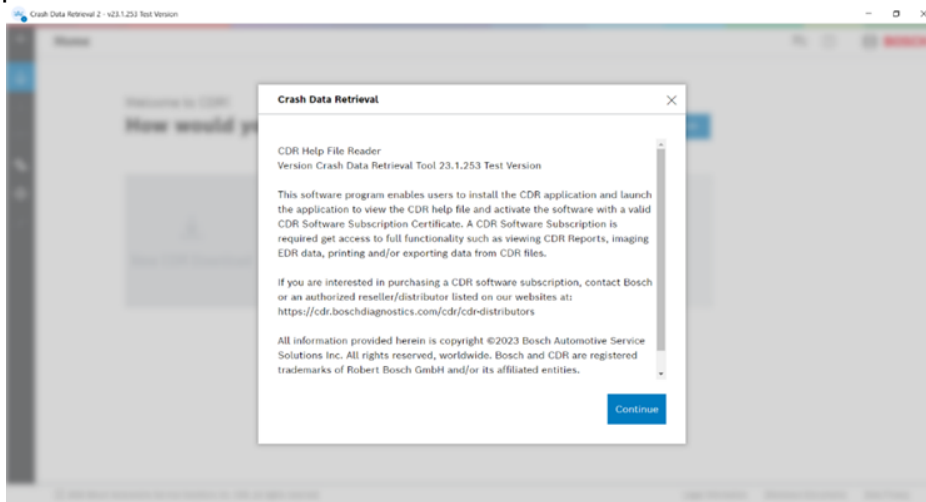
Crash Data Retrieval 2 - v23.1.253 Test Version

Home

Welcome to CDR

How would y

BOSCH

Crash Data Retrieval

CDR Help File Reader
Version Crash Data Retrieval Tool 23.1.253 Test Version

This software program enables users to install the CDR application and launch the application to view the CDR help file and activate the software with a valid CDR Software Subscription Certificate. A CDR Software Subscription is required get access to full functionality such as viewing CDR Reports, imaging EDR data, printing and/or exporting data from CDR files.

If you are interested in purchasing a CDR software subscription, contact Bosch or an authorized reseller/distributor listed on our websites at: https://cdr.boschdiagnostics.com/cdr/cdr-distributors

All information provided herein is copyright ©2023 Bosch Automotive Service Solutions Inc. All rights reserved, worldwide. Bosch and CDR are registered trademarks of Robert Bosch GmbH and/or its affiliated entities.

Continue

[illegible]